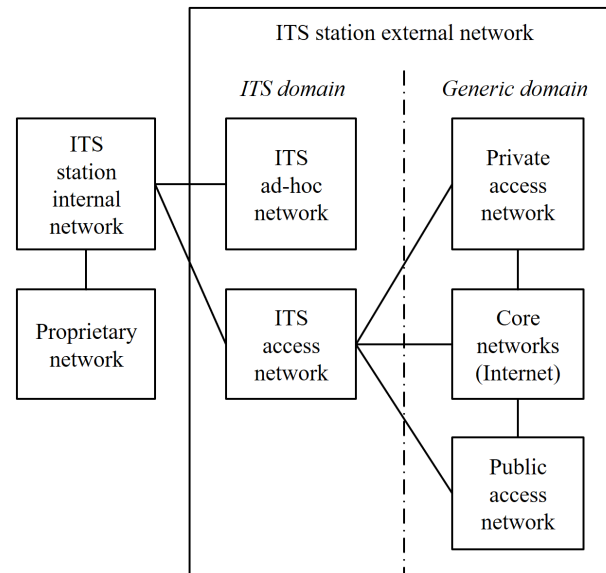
ITS station external network

ITS domain

Generic domain

ITS station internal network

ITS ad-hoc network

Private access network

ITS access network

Core networks (Internet)

Proprietary network

Public access network